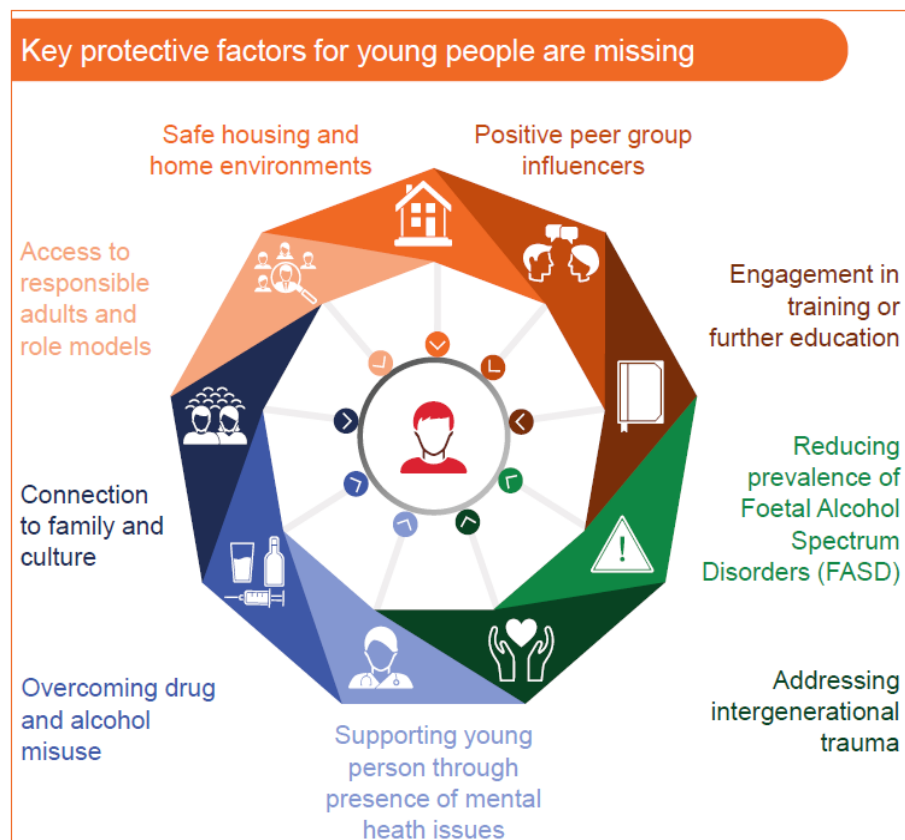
Key protective factors for young people are missing

Safe housing and home environments

Positive peer group influencers

Engagement in training or further education

Reducing prevalence of Foetal Alcohol Spectrum Disorders (FASD)

Addressing intergenerational trauma

Supporting young person through presence of mental heath issues

Overcoming drug and alcohol misuse

Connection to family and culture

Access to responsible adults and role models